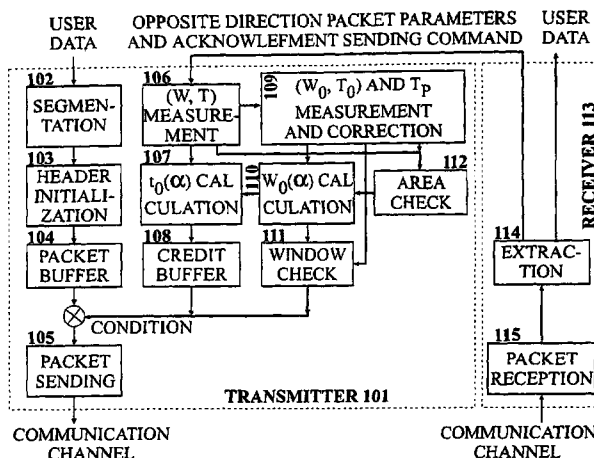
USER DATA

OPPOSITE DIRECTION PACKET PARAMETERS AND ACKNOWLEFMENT SENDING COMMAND

USER DATA

102
SEGMENTATION

106
(W, T) MEASUREMENT

109
$(W_0, T_0)$ AND $T_P$ MEASUREMENT AND CORRECTION

RECEIVER 113

103
HEADER INITIALIZATION

107
$t_0(\alpha)$ CALCULATION

110
$W_0(\alpha)$ CALCULATION

112
AREA CHECK

104
PACKET BUFFER

108
CREDIT BUFFER

111
WINDOW CHECK

114
EXTRACTION

CONDITION

105
PACKET SENDING

115
PACKET RECEPTION

TRANSMITTER 101

COMMUNICATION CHANNEL

COMMUNICATION CHANNEL